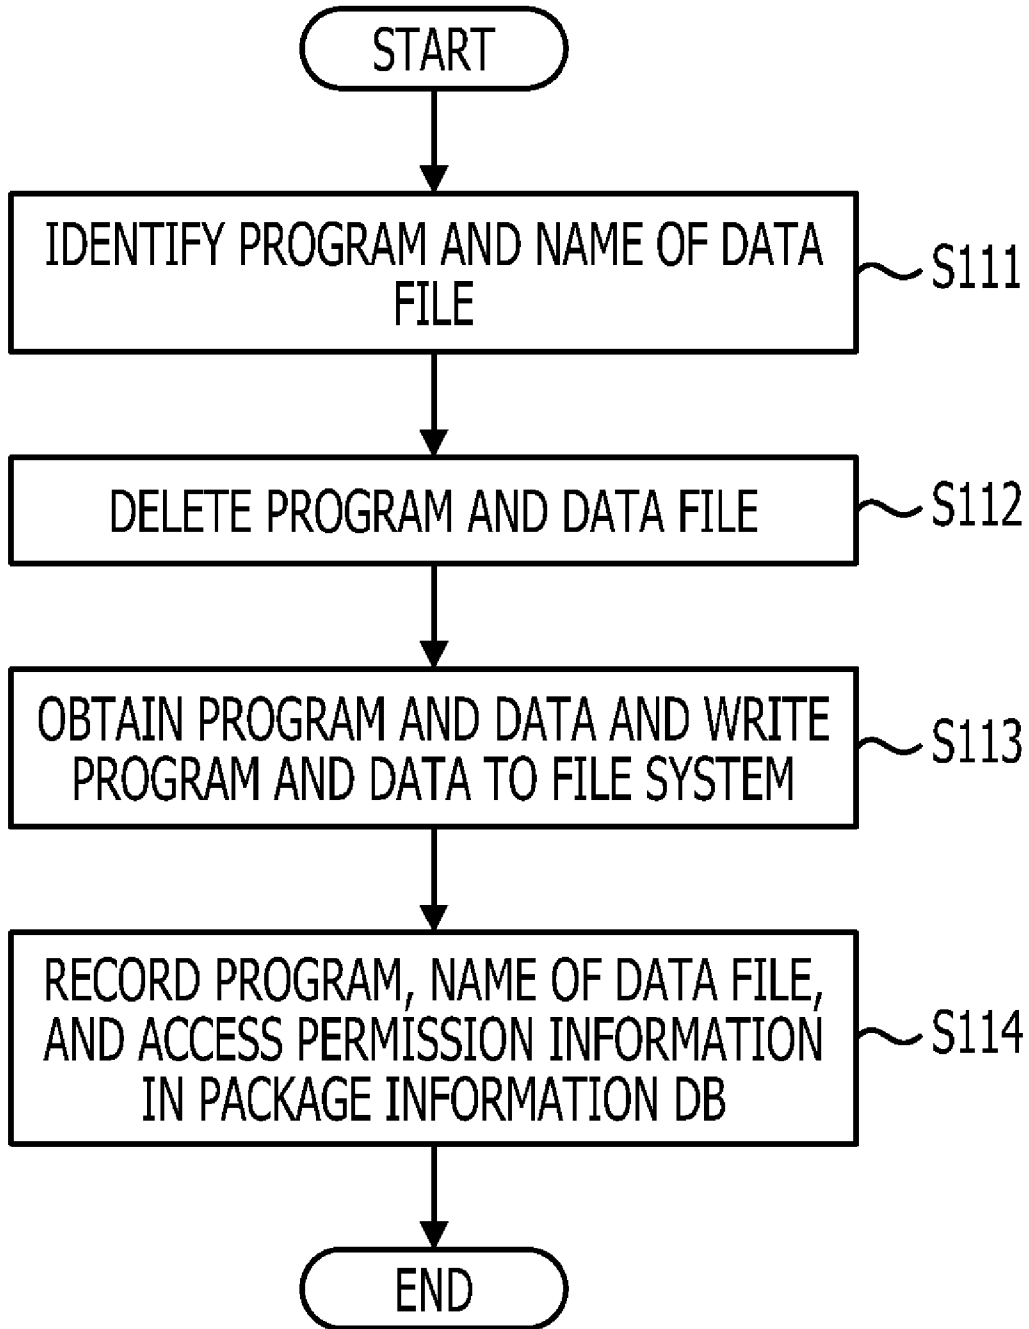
START

IDENTIFY PROGRAM AND NAME OF DATA FILE

S111

DELETE PROGRAM AND DATA FILE

S112

OBTAIN PROGRAM AND DATA AND WRITE PROGRAM AND DATA TO FILE SYSTEM

S113

RECORD PROGRAM, NAME OF DATA FILE, AND ACCESS PERMISSION INFORMATION IN PACKAGE INFORMATION DB

S114

END